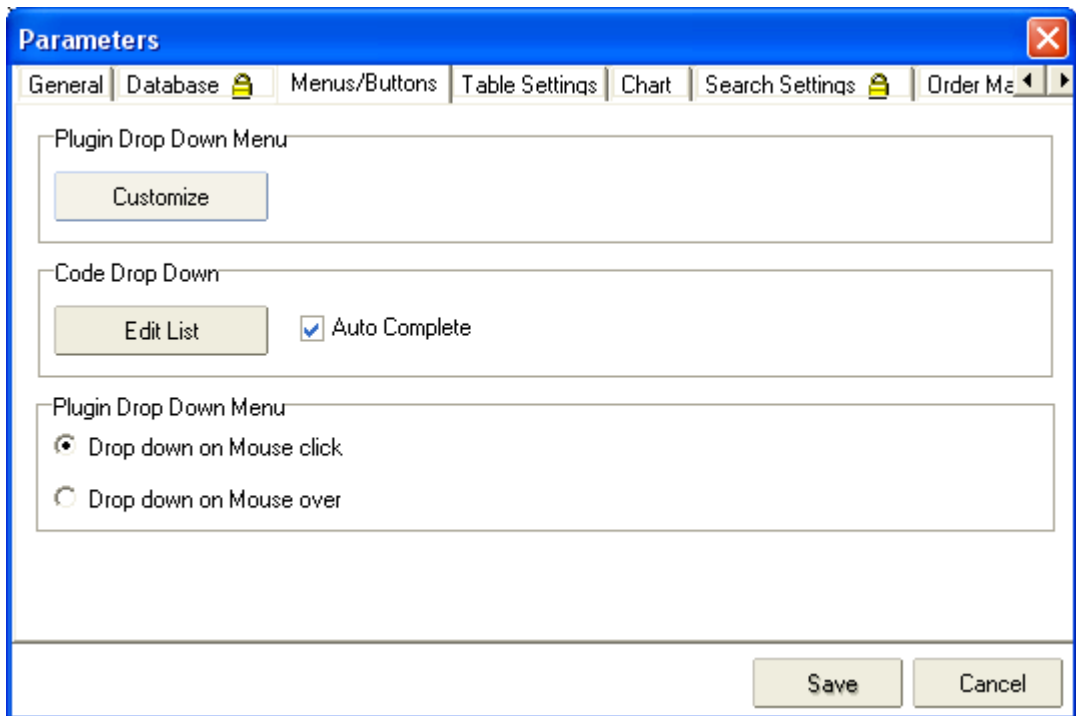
Parameters

General | Database | Menus/Buttons | Table Settings | Chart | Search Settings | Order Ma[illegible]

Plugin Drop Down Menu

Customize

Code Drop Down

Edit List

Auto Complete

Plugin Drop Down Menu

Drop down on Mouse click

Drop down on Mouse over

Save

Cancel